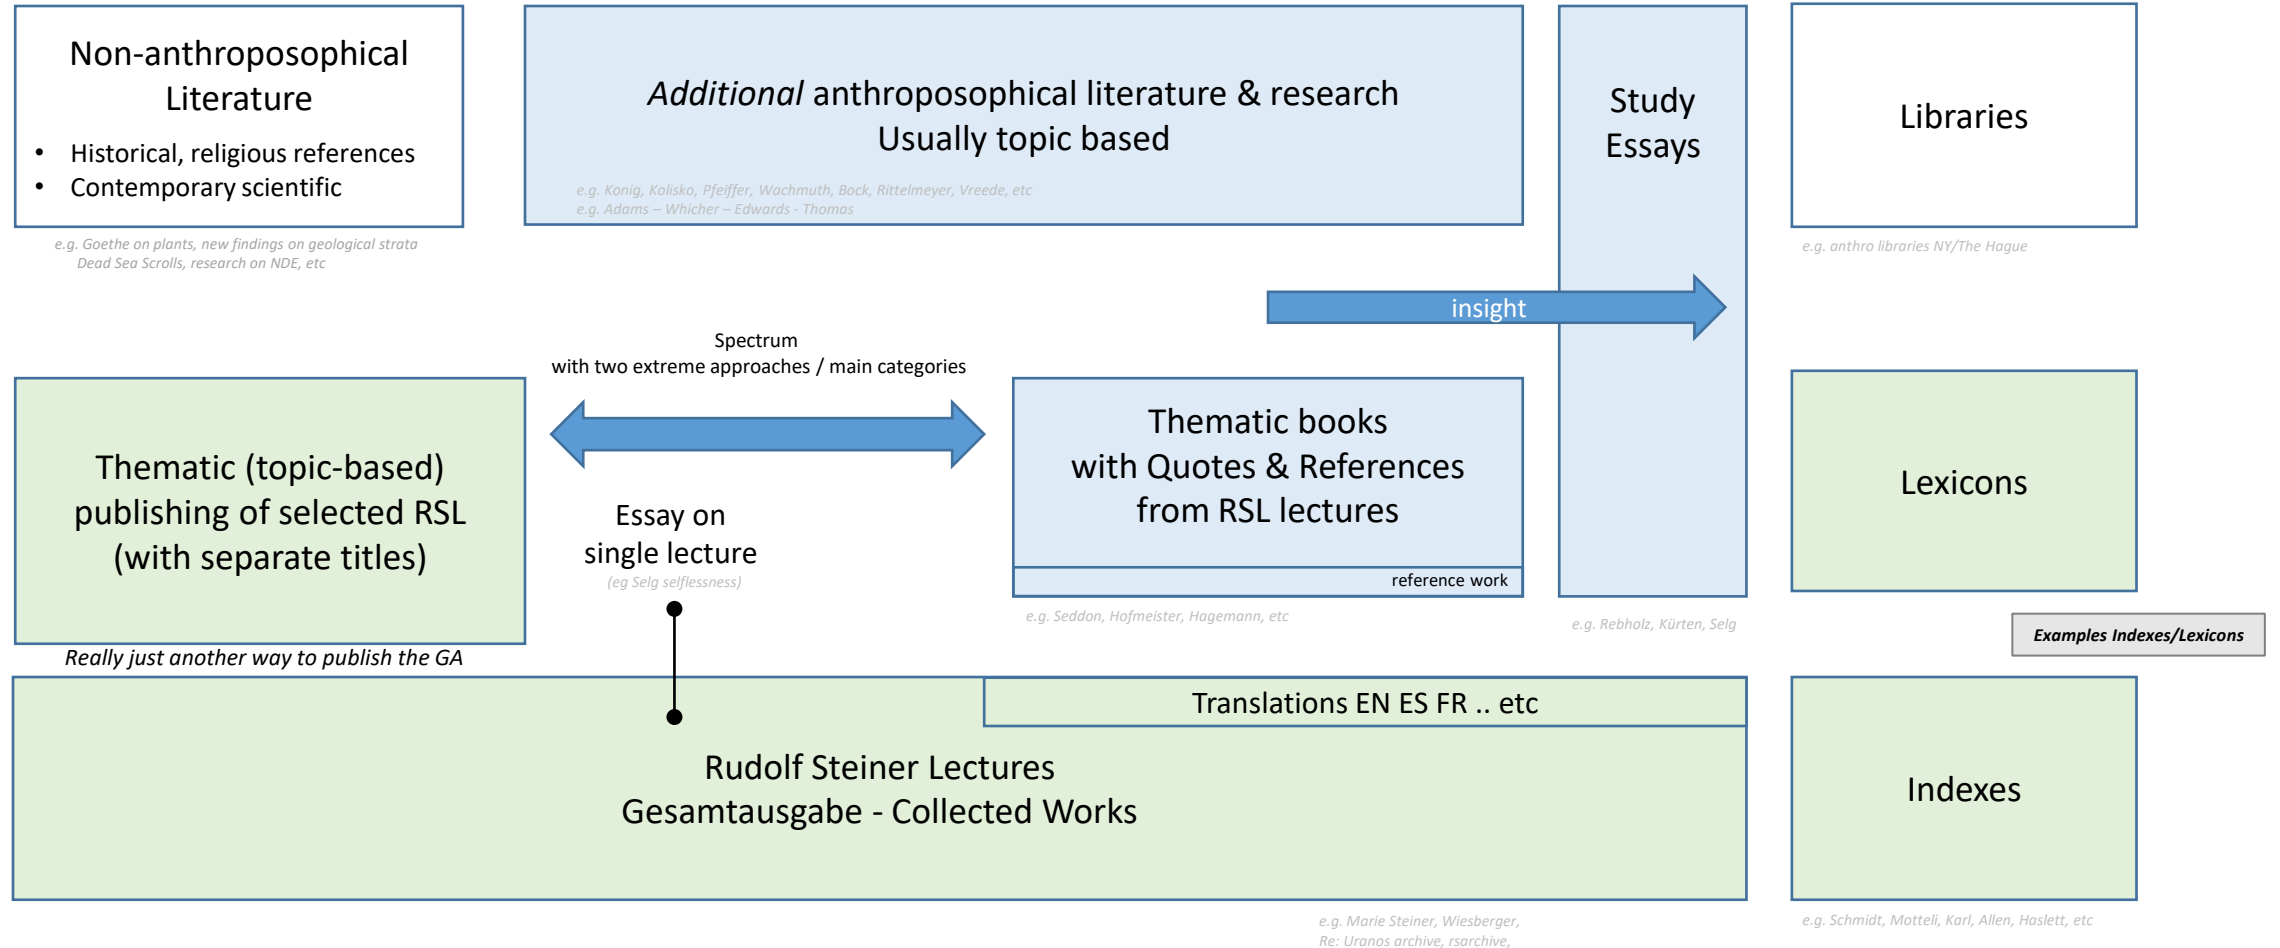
Non-anthroposophical Literature

- Historical, religious references
- Contemporary scientific

e.g. Goethe on plants, new findings on geological strata Dead Sea Scrolls, research on NDE, etc

*Additional* anthroposophical literature & research
Usually topic based

e.g. Konig, Kolisko, Pfeiffer, Wachmuth, Bock, Rittelmeyer, Vreede, etc
e.g. Adams – Whicher – Edwards - Thomas

Study Essays

Libraries

e.g. anthro libraries NY/The Hague

insight

Spectrum
with two extreme approaches / main categories

Thematic (topic-based) publishing of selected RSL (with separate titles)

Really just another way to publish the GA

Essay on single lecture
(eg Selg selflessness)

Thematic books with Quotes & References from RSL lectures

reference work

e.g. Seddon, Hofmeister, Hagemann, etc

e.g. Rebholz, Kürten, Selg

Lexicons

Examples Indexes/Lexicons

Translations EN ES FR .. etc

Rudolf Steiner Lectures
Gesamtausgabe - Collected Works

Indexes

e.g. Marie Steiner, Wiesberger,
Re: Uranos archive, rsarchive,

e.g. Schmidt, Motteli, Karl, Allen, Haslett, etc